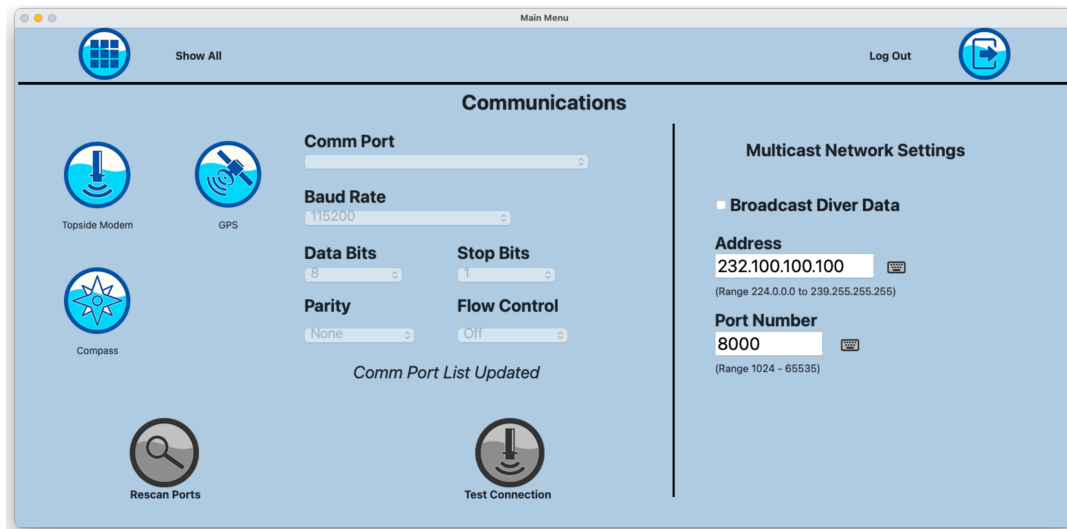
Main Menu

Show All

Log Out

Communications

Topside Modem

GPS

Compass

Comm Port

Baud Rate
115200

Data Bits
8

Stop Bits
1

Parity
None

Flow Control
Off

Comm Port List Updated

Rescan Ports

Test Connection

Multicast Network Settings

Broadcast Diver Data

Address
232.100.100.100
(Range 224.0.0.0 to 239.255.255.255)

Port Number
8000
(Range 1024 - 65535)